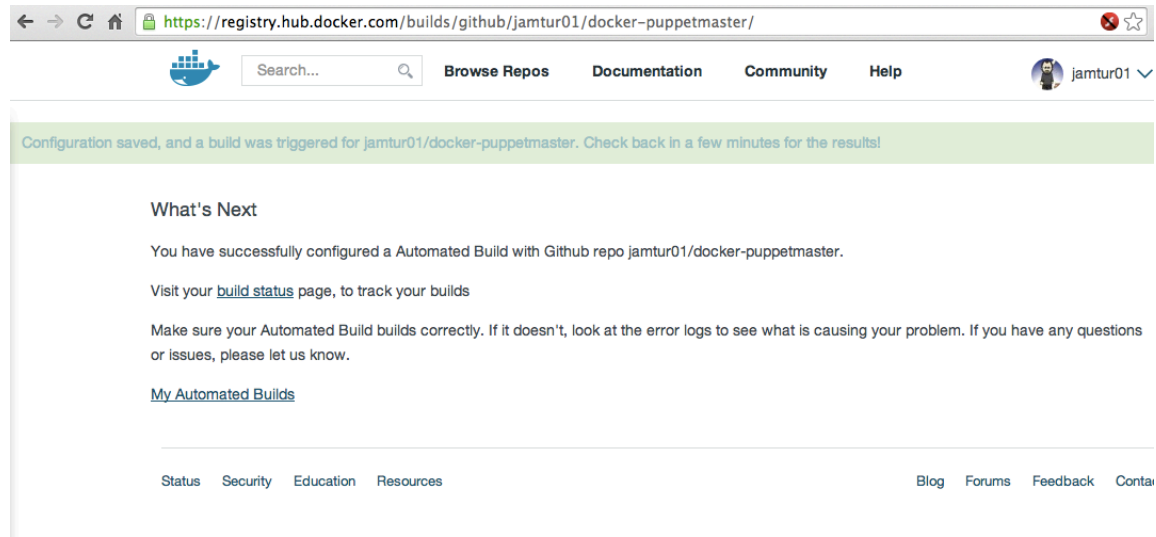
https://registry.hub.docker.com/builds/github/jamtur01/docker-puppetmaster/

Search...

Browse Repos Documentation Community Help

jamtur01

Configuration saved, and a build was triggered for jamtur01/docker-puppetmaster. Check back in a few minutes for the results!

What's Next

You have successfully configured a Automated Build with Github repo jamtur01/docker-puppetmaster.

Visit your build status page, to track your builds

Make sure your Automated Build builds correctly. If it doesn't, look at the error logs to see what is causing your problem. If you have any questions or issues, please let us know.

My Automated Builds

Status Security Education Resources

Blog Forums Feedback Conta